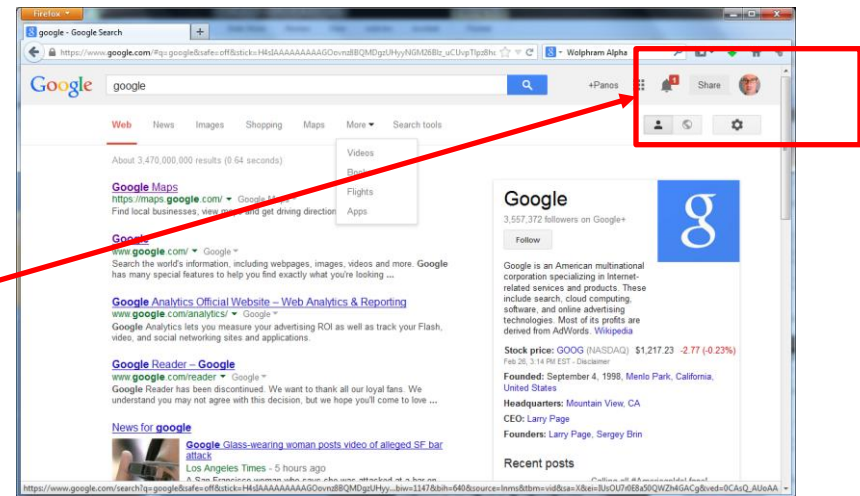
Firefox

google - Google Search

https://www.google.com/#q=google&safe=off&stick=H4sIAAAAAAAAAGOovnz8BQMDgzUHyyNGM26Bz_uCUvpTlpz8hs

Wolphram Alpha

Google

google

+Panos

Share

Web News Images Shopping Maps More Search tools

Videos
Books
Flights
Apps

About 3,470,000,000 results (0.64 seconds)

Google Maps
https://maps.google.com/ Google Maps
Find local businesses, view maps and get driving directions

Google
www.google.com/ Google
Search the world's information, including webpages, images, videos and more. Google has many special features to help you find exactly what you're looking ...

Google Analytics Official Website – Web Analytics & Reporting
www.google.com/analytics/ Google
Google Analytics lets you measure your advertising ROI as well as track your Flash, video, and social networking sites and applications.

Google Reader – Google
www.google.com/reader Google
Google Reader has been discontinued. We want to thank all our loyal fans. We understand you may not agree with this decision, but we hope you'll come to love ...

News for google

Google Glass-wearing woman posts video of alleged SF bar attack
Los Angeles Times - 5 hours ago
A San Francisco woman who says she was attacked at a bar on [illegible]

Google
3,557,372 followers on Google+
Follow

Google is an American multinational corporation specializing in Internet-related services and products. These include search, cloud computing, software, and online advertising technologies. Most of its profits are derived from AdWords. Wikipedia

Stock price: GOOG (NASDAQ) $1,217.23 -2.77 (-0.23%)
Feb 26, 3:14 PM EST - Disclaimer

Founded: September 4, 1998, Menlo Park, California, United States

Headquarters: Mountain View, CA

CEO: Larry Page

Founders: Larry Page, Sergey Brin

Recent posts

https://www.google.com/search?q=google&safe=off&stick=H4sIAAAAAAAAAGOovnz8BQMDgzUHyy...biw=1147&bih=640&source=lnms&tbm=vid&sa=X&ei=3UsOU7/6E8a50QWZh4GACg&ved=0CAsQ_AUoAA